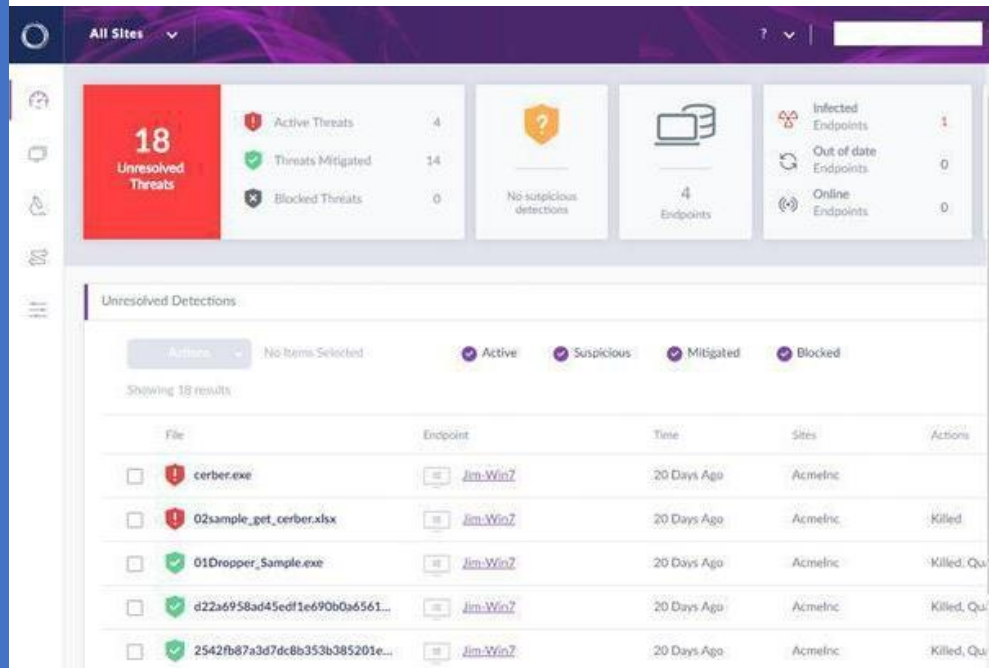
All Sites

?

18
Unresolved Threats

Active Threats 4
Threats Mitigated 14
Blocked Threats 0

?
No suspicious detections

4
Endpoints

Infected Endpoints 1
Out of date Endpoints 0
Online Endpoints 0

Unresolved Detections

Actions
No Items Selected
Active
Suspicious
Mitigated
Blocked

Showing 18 results

| | File | Endpoint | Time | Sites | Actions |
|---|---|---|---|---|---|
| | cerber.exe | Jim-Win7 | 20 Days Ago | AcmeInc | |
| | 02sample_get_cerber.xlsx | Jim-Win7 | 20 Days Ago | AcmeInc | Killed |
| | 01Dropper_Sample.exe | Jim-Win7 | 20 Days Ago | AcmeInc | Killed, Qu |
| | d22a6958ad45edf1e690b0a6561... | Jim-Win7 | 20 Days Ago | AcmeInc | Killed, Qu |
| | 2542fb87a3d7dc8b353b385201e... | Jim-Win7 | 20 Days Ago | AcmeInc | Killed, Qu |